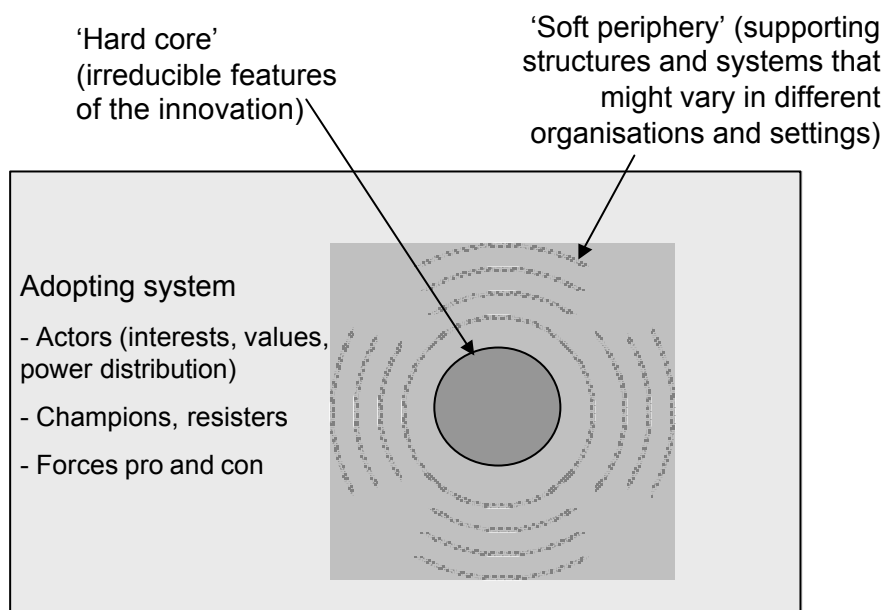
'Hard core' (irreducible features of the innovation)

'Soft periphery' (supporting structures and systems that might vary in different organisations and settings)

Adopting system

- Actors (interests, values, power distribution)

- Champions, resisters

- Forces pro and con